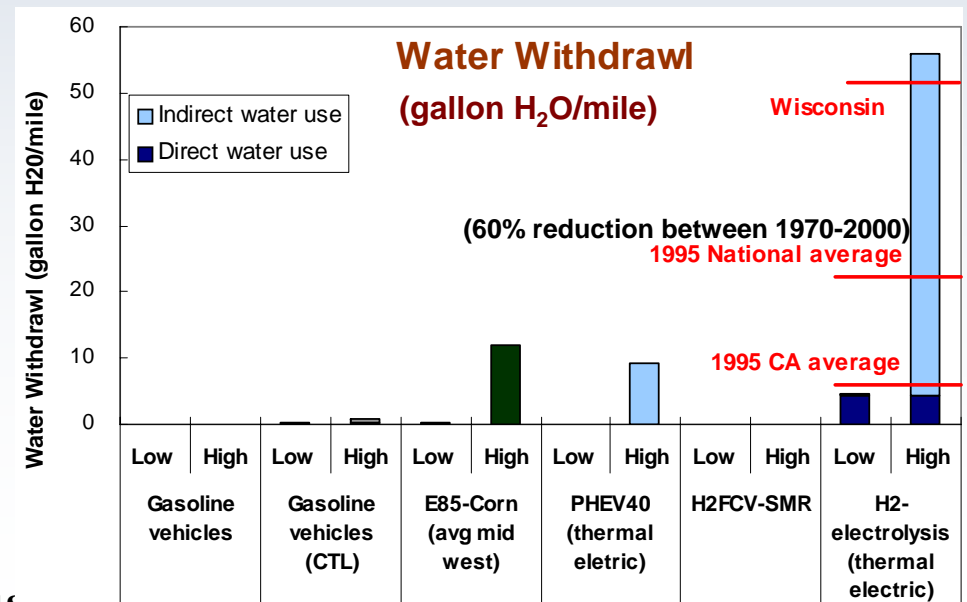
Water Withdrawl
(gallon $H_2O$/mile)

Indirect water use
Direct water use

Water Withdrawl (gallon H20/mile)

60
50
40
30
20
10
0

Wisconsin
(60% reduction between 1970-2000)
1995 National average
1995 CA average

| Low | High | Low | High | Low | High | Low | High | Low | High | Low | High |
|---|---|---|---|---|---|---|---|---|---|---|---|
| Gasoline vehicles | | Gasoline vehicles (CTL) | | E85-Corn (avg mid west) | | PHEV40 (thermal eletric) | | H2FCV-SMR | | H2-electrolysis (thermal electric) | |